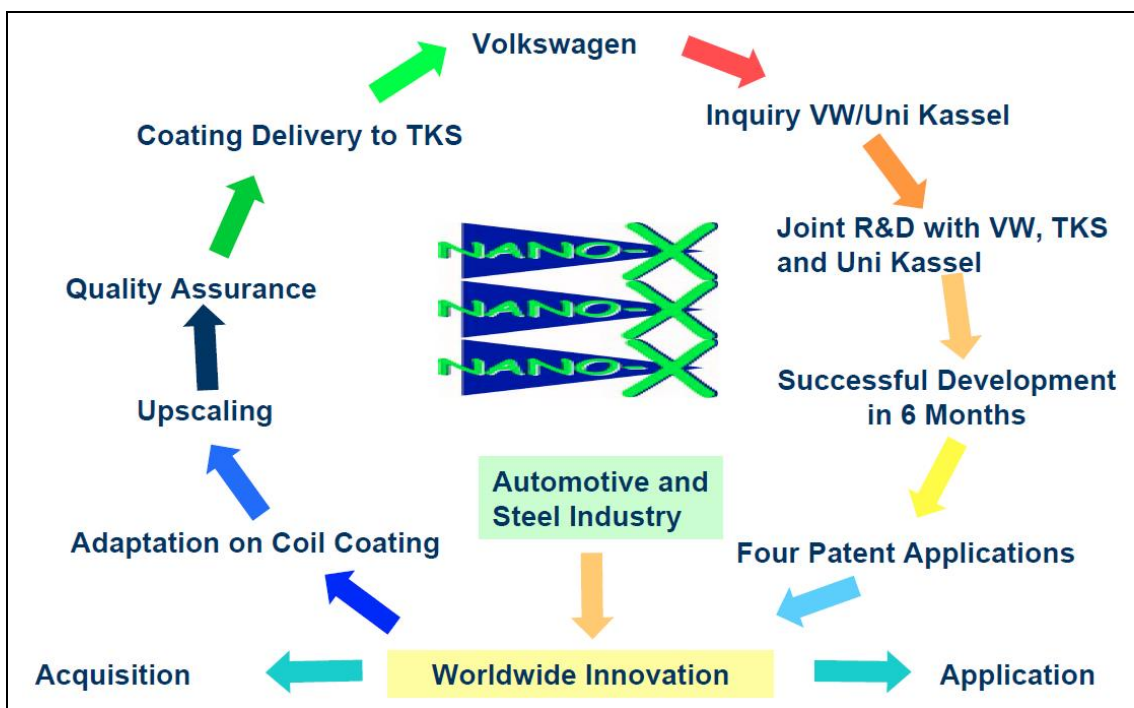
Volkswagen

Inquiry VW/Uni Kassel

Joint R&D with VW, TKS and Uni Kassel

Successful Development in 6 Months

Four Patent Applications

Automotive and Steel Industry

Worldwide Innovation

Acquisition

Application

Adaptation on Coil Coating

Upscaling

Quality Assurance

Coating Delivery to TKS

NANO-X
NANO-X
NANO-X